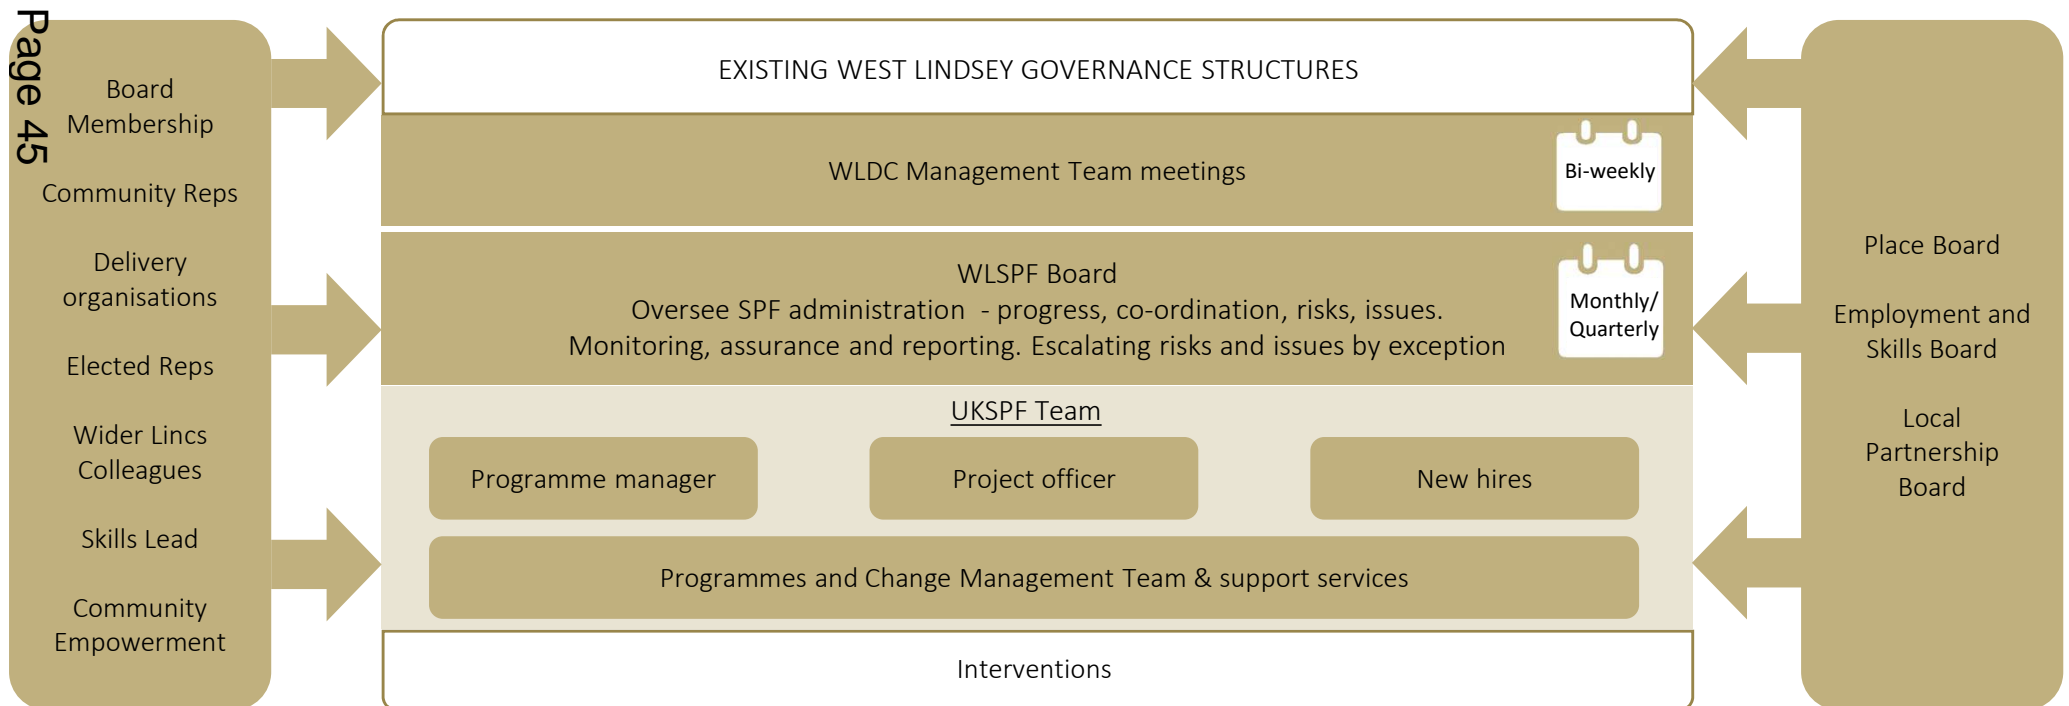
Page 45

Board Membership

Community Reps

Delivery organisations

Elected Reps

Wider Lincs Colleagues

Skills Lead

Community Empowerment

EXISTING WEST LINDSEY GOVERNANCE STRUCTURES

WLDC Management Team meetings

Bi-weekly

WLSPF Board
Oversee SPF administration - progress, co-ordination, risks, issues.
Monitoring, assurance and reporting. Escalating risks and issues by exception

Monthly/ Quarterly

UKSPF Team

Programme manager

Project officer

New hires

Programmes and Change Management Team & support services

Interventions

Place Board

Employment and Skills Board

Local Partnership Board